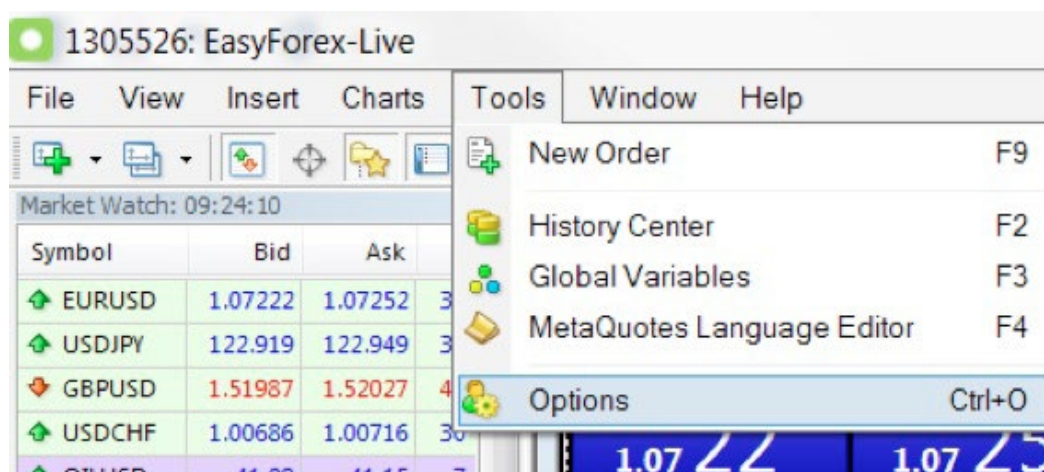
1305526: EasyForex-Live

File View Insert Charts Tools Window Help

Market Watch: 09:24:10

| Symbol | Bid | Ask | |
|---|---|---|---|
| EURUSD | 1.07222 | 1.07252 | 3 |
| USDJPY | 122.919 | 122.949 | 3 |
| GBPUSD | 1.51987 | 1.52027 | 4 |
| USDCHF | 1.00686 | 1.00716 | 30 |

New Order F9
History Center F2
Global Variables F3
MetaQuotes Language Editor F4
Options Ctrl+O

1.07 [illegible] 1.07 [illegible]